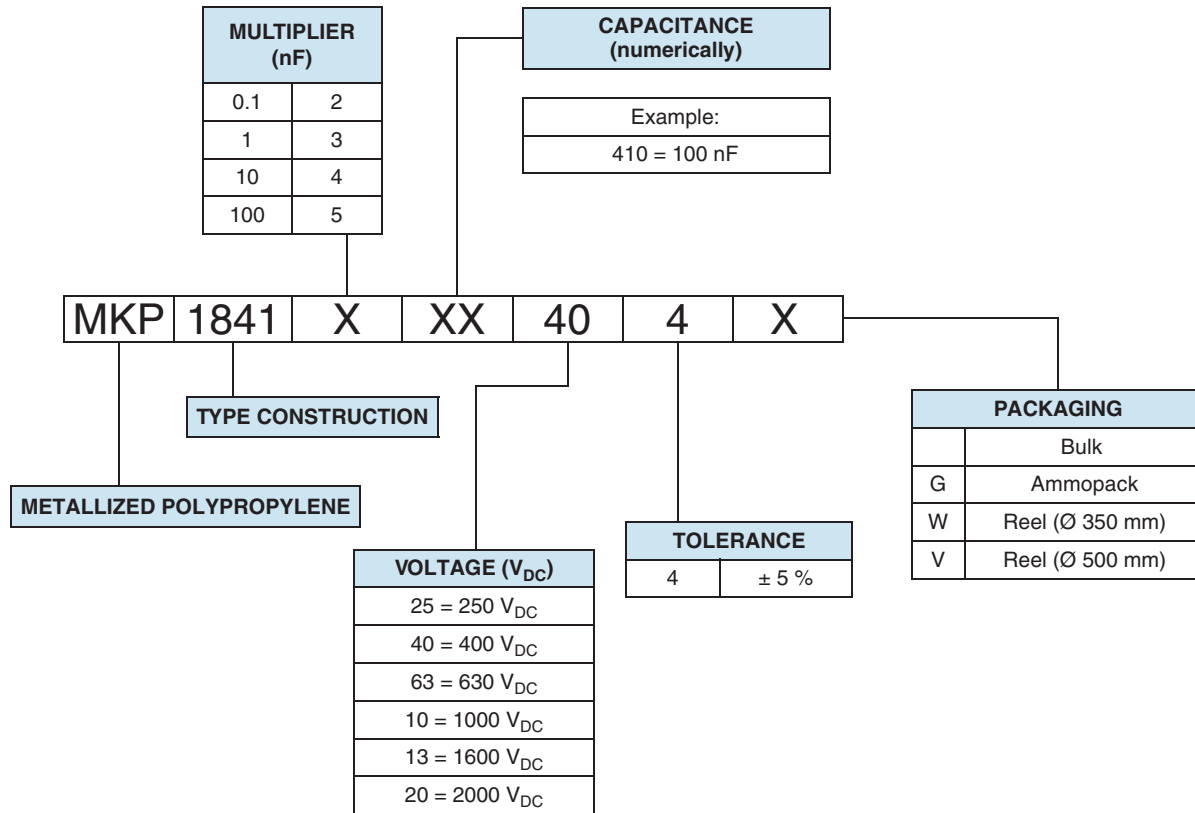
| MULTIPLIER (nF) | |
|---|---|
| 0.1 | 2 |
| 1 | 3 |
| 10 | 4 |
| 100 | 5 |

CAPACITANCE (numerically)

| Example: |
|---|
| 410 = 100 nF |

| MKP | 1841 | X | XX | 40 | 4 | X |
|---|---|---|---|---|---|---|

TYPE CONSTRUCTION

METALLIZED POLYPROPYLENE

| VOLTAGE ($V_{DC}$) |
|---|
| 25 = 250 $V_{DC}$ |
| 40 = 400 $V_{DC}$ |
| 63 = 630 $V_{DC}$ |
| 10 = 1000 $V_{DC}$ |
| 13 = 1600 $V_{DC}$ |
| 20 = 2000 $V_{DC}$ |

| TOLERANCE | |
|---|---|
| 4 | ± 5 % |

| PACKAGING | |
|---|---|
| | Bulk |
| G | Ammopack |
| W | Reel (Ø 350 mm) |
| V | Reel (Ø 500 mm) |